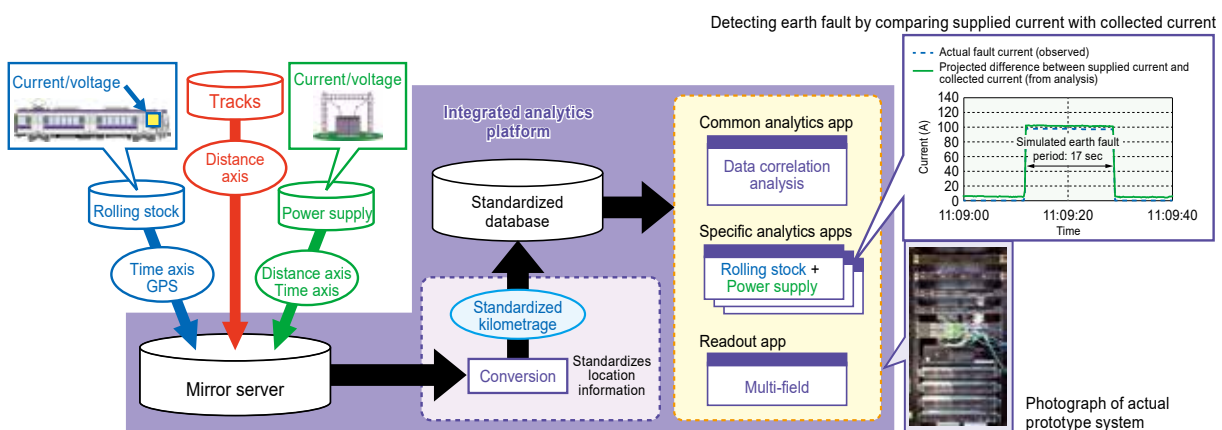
Detecting earth fault by comparing supplied current with collected current

Actual fault current (observed)
Projected difference between supplied current and collected current (from analysis)

Current (A)
140
120
100
80
60
40
20
0
11:09:00
11:09:20
11:09:40
Time
Simulated earth fault period: 17 sec

Current/voltage
Tracks
Current/voltage
Distance axis
Rolling stock
Power supply
Time axis GPS
Distance axis Time axis
Mirror server

Integrated analytics platform
Standardized database
Standardized kilometrage
Conversion
Standardizes location information

Common analytics app
Data correlation analysis
Specific analytics apps
Rolling stock + Power supply
Readout app
Multi-field

Photograph of actual prototype system